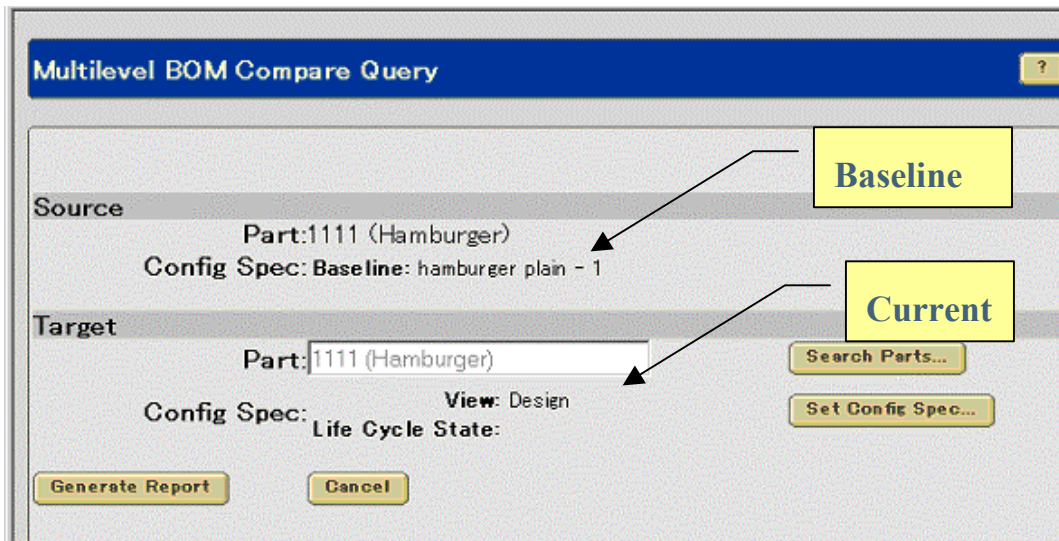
Multilevel BOM Compare Query

?

Baseline

Source

Part:1111 (Hamburger)

Config Spec: Baseline: hamburger plain - 1

Current

Target

Part: 1111 (Hamburger)

Search Parts...

Config Spec: View: Design
Life Cycle State:

Set Config Spec...

Generate Report

Cancel